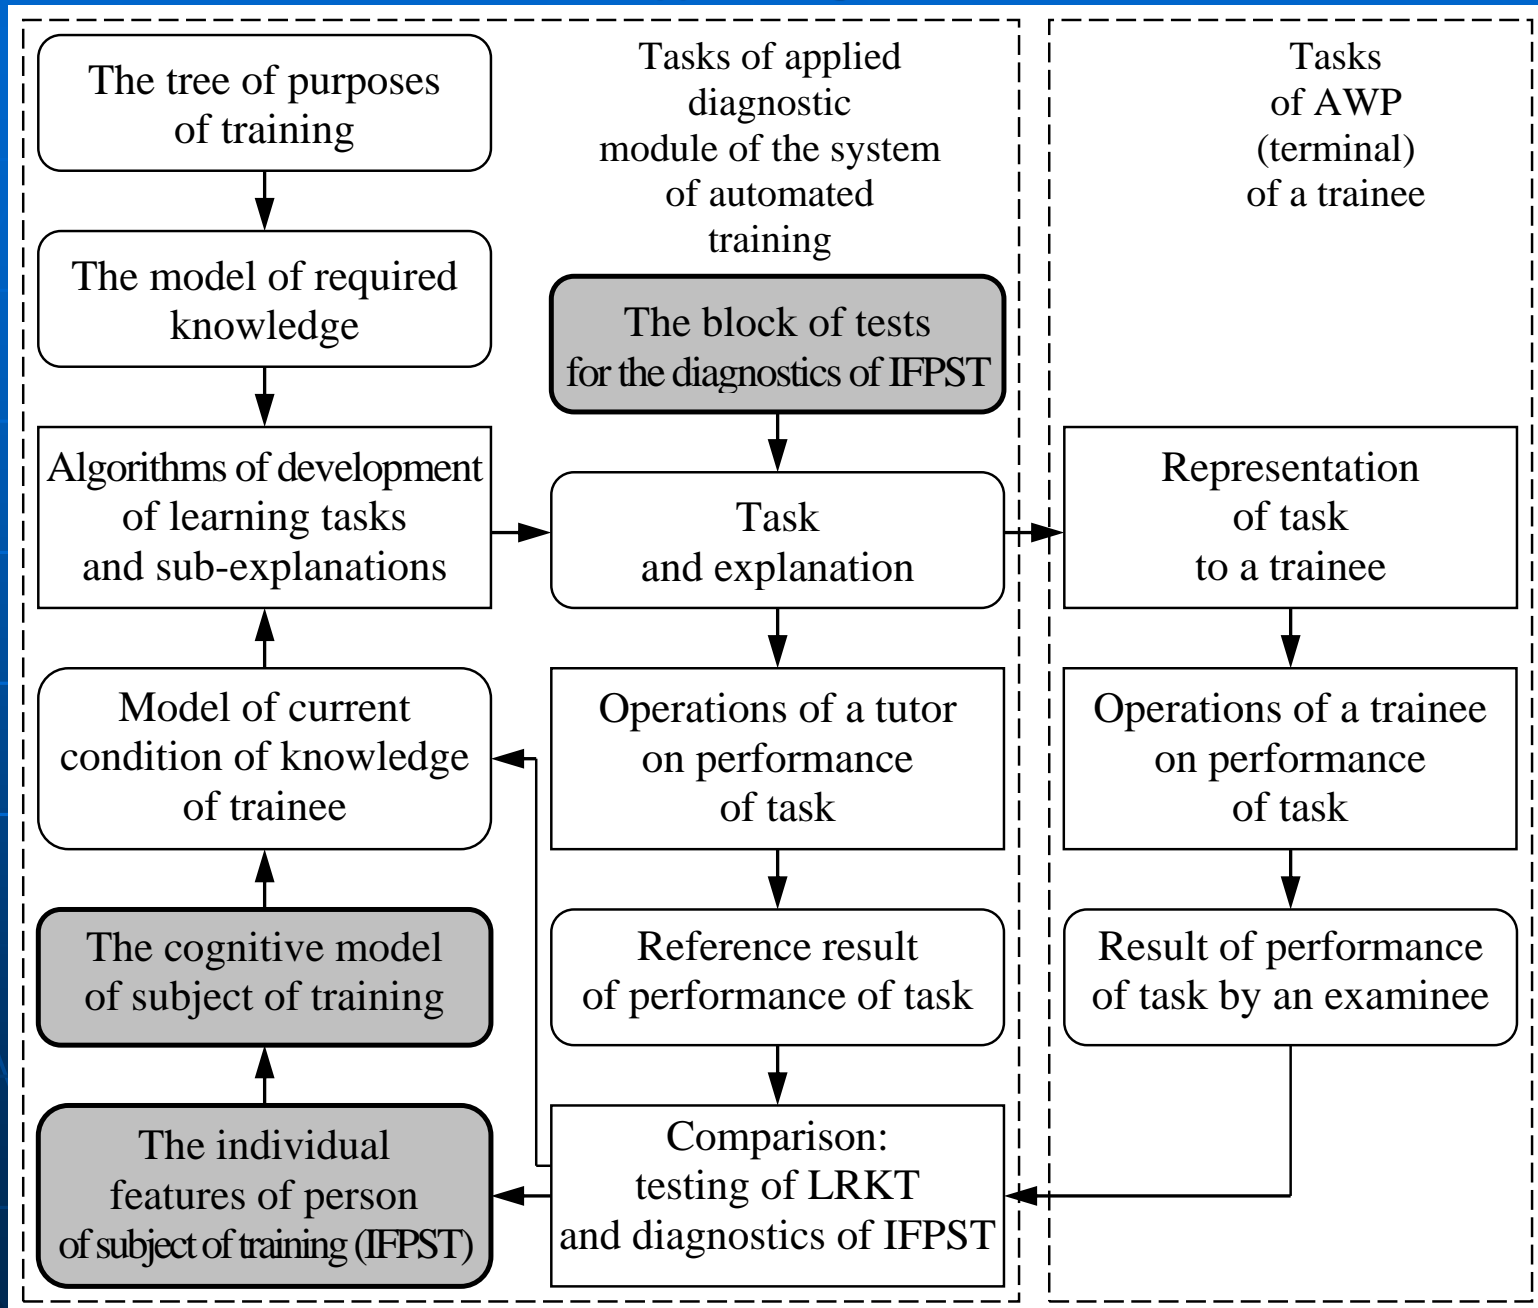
The tree of purposes of training

The model of required knowledge

Algorithms of development of learning tasks and sub-explanations

Model of current condition of knowledge of trainee

The cognitive model of subject of training

The individual features of person of subject of training (IFPST)

Tasks of applied diagnostic module of the system of automated training

The block of tests for the diagnostics of IFPST

Task and explanation

Operations of a tutor on performance of task

Reference result of performance of task

Comparison: testing of LRKT and diagnostics of IFPST

Tasks of AWP (terminal) of a trainee

Representation of task to a trainee

Operations of a trainee on performance of task

Result of performance of task by an examinee